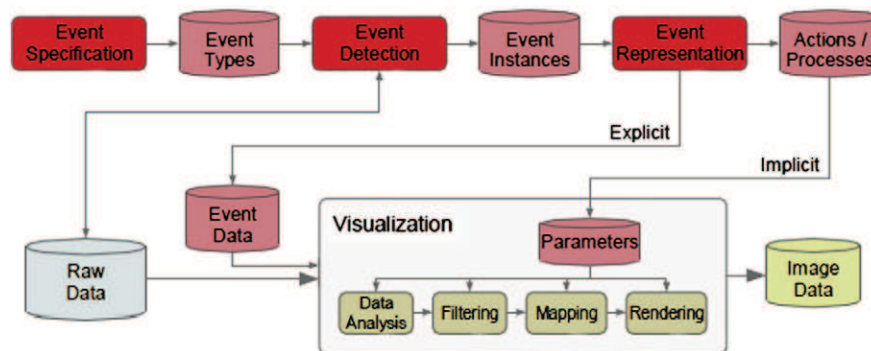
Event Specification
Event Types
Event Detection
Event Instances
Event Representation
Actions / Processes
Explicit
Implicit
Event Data
Visualization
Parameters
Raw Data
Image Data
Data Analysis
Filtering
Mapping
Rendering